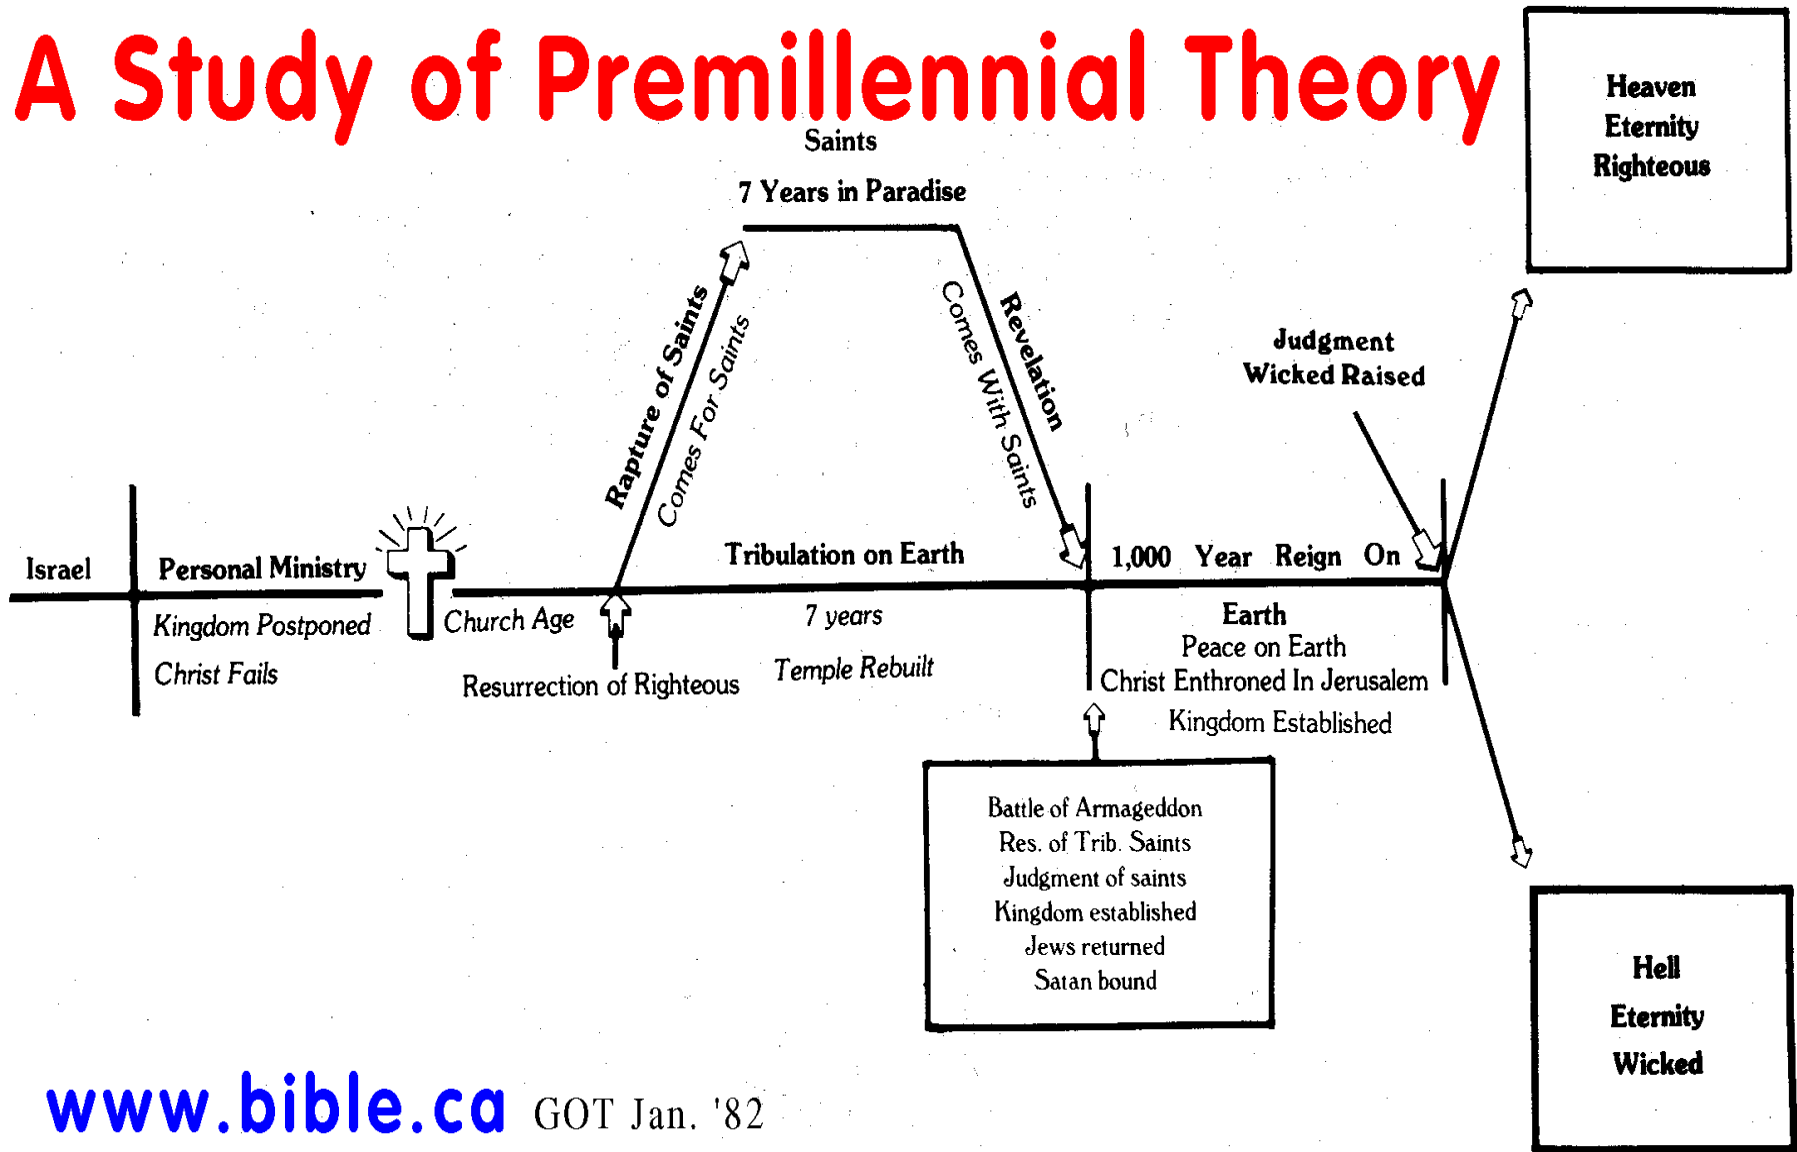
A Study of Premillennial Theory

Heaven
Eternity
Righteous

Saints
7 Years in Paradise

Rapture of Saints
Comes For Saints

Revelation
Comes With Saints

Judgment
Wicked Raised

Israel

Personal Ministry

Kingdom Postponed

Christ Fails

Church Age

Resurrection of Righteous

Tribulation on Earth

7 years

Temple Rebuilt

1,000 Year Reign On

Earth
Peace on Earth
Christ Enthroned In Jerusalem
Kingdom Established

Battle of Armageddon
Res. of Trib. Saints
Judgment of saints
Kingdom established
Jews returned
Satan bound

Hell
Eternity
Wicked

www.bible.ca GOT Jan. '82